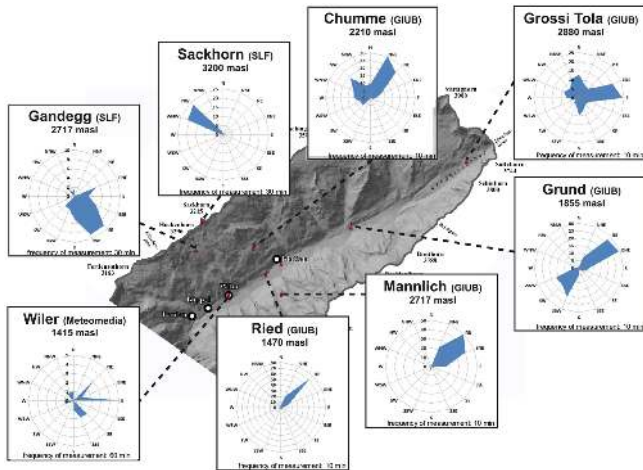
Chumme (GIUB)
2210 masl

Grossi Tola (GIUB)
2880 masl

Sackhorn (SLF)
3200 masl

Gandegg (SLF)
2717 masl

Frequency of measurement: 30 min

Frequency of measurement: 30 min

Frequency of measurement: 10 min

Frequency of measurement: 10 min

Grund (GIUB)
1855 masl

Frequency of measurement: 10 min

Mannlich (GIUB)
2717 masl

Frequency of measurement: 10 min

Ried (GIUB)
1470 masl

Frequency of measurement: 10 min

Wiler (Meteomedia)
1415 masl

Frequency of measurement: 60 min

N
NE
E
SE
S
SW
W
NW
NNE
ENE
ESE
SSE
SSW
WSW
WNW
NNW

Sackhorn
Wiler
Ried
Fafleralp